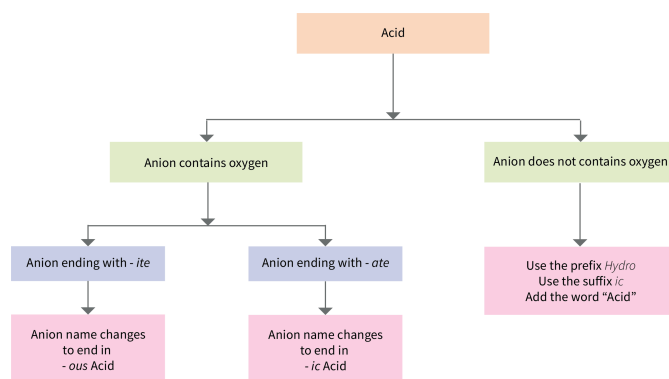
Acid

Anion contains oxygen

Anion does not contains oxygen

Anion ending with - ite

Anion ending with - ate

Use the prefix Hydro
Use the suffix ic
Add the word "Acid"

Anion name changes to end in - ous Acid

Anion name changes to end in - ic Acid